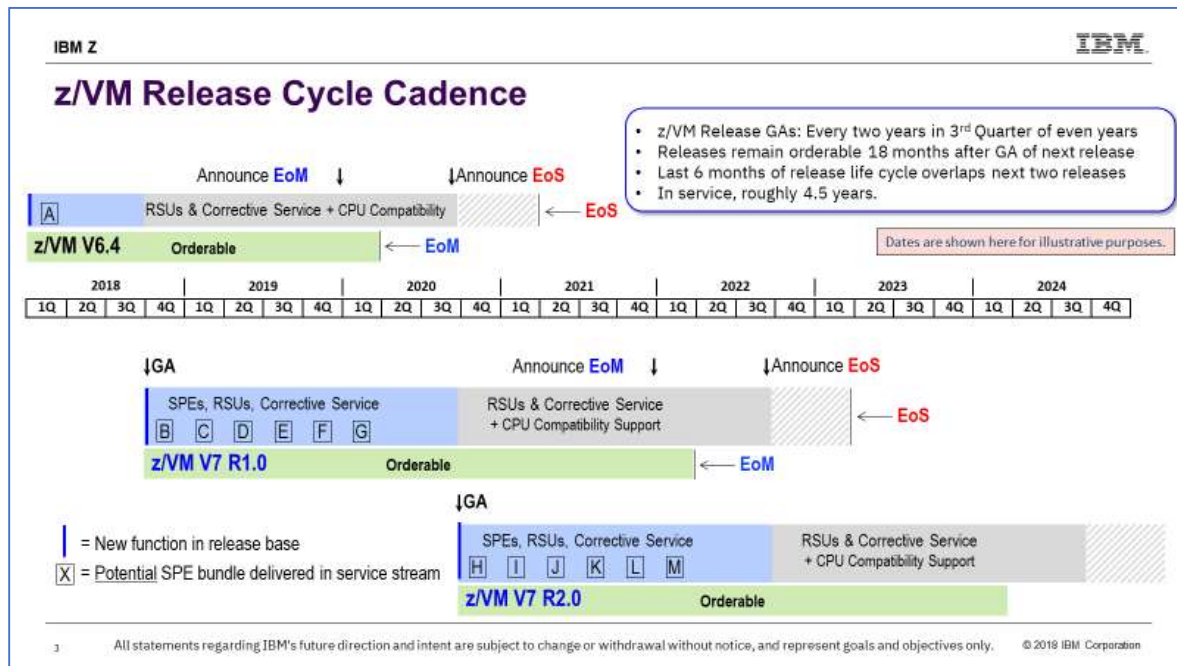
IBM Z

IBM

z/VM Release Cycle Cadence

- z/VM Release GAs: Every two years in 3$^{rd}$ Quarter of even years
- Releases remain orderable 18 months after GA of next release
- Last 6 months of release life cycle overlaps next two releases
- In service, roughly 4.5 years.

Announce EoM ↓

↓Announce EoS

A

RSUs & Corrective Service + CPU Compatibility

← EoS

z/VM V6.4 Orderable

← EoM

Dates are shown here for illustrative purposes.

| 2018 | | | | 2019 | | | | 2020 | | | | 2021 | | | | 2022 | | | | 2023 | | | | 2024 | | | |
|---|---|---|---|---|---|---|---|---|---|---|---|---|---|---|---|---|---|---|---|---|---|---|---|---|---|---|---|
| 1Q | 2Q | 3Q | 4Q | 1Q | 2Q | 3Q | 4Q | 1Q | 2Q | 3Q | 4Q | 1Q | 2Q | 3Q | 4Q | 1Q | 2Q | 3Q | 4Q | 1Q | 2Q | 3Q | 4Q | 1Q | 2Q | 3Q | 4Q |

↓GA

Announce EoM ↓

↓Announce EoS

SPEs, RSUs, Corrective Service

B C D E F G

RSUs & Corrective Service + CPU Compatibility Support

← EoS

z/VM V7 R1.0 Orderable

← EoM

↓GA

= New function in release base

X = Potential SPE bundle delivered in service stream

SPEs, RSUs, Corrective Service

H I J K L M

RSUs & Corrective Service + CPU Compatibility Support

z/VM V7 R2.0 Orderable

3

All statements regarding IBM's future direction and intent are subject to change or withdrawal without notice, and represent goals and objectives only.

© 2018 IBM Corporation